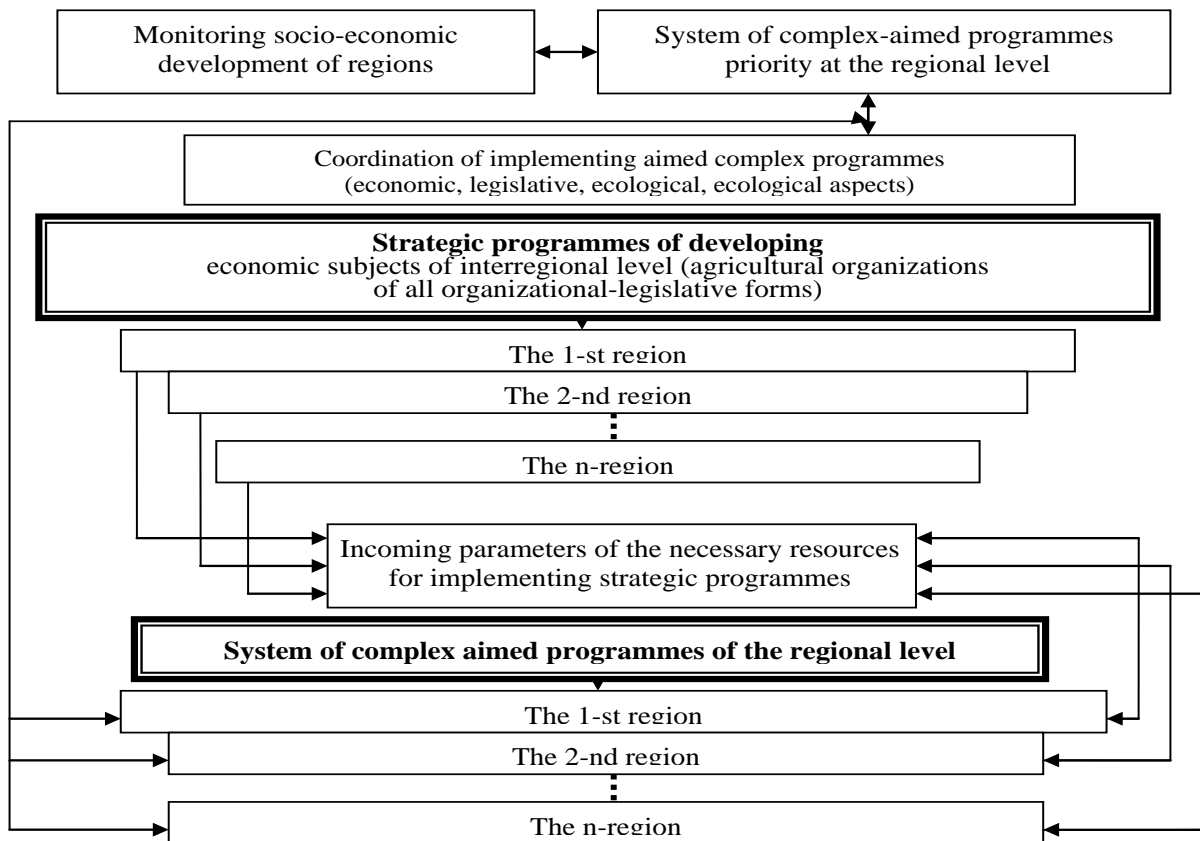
Monitoring socio-economic development of regions

System of complex-aimed programmes priority at the regional level

Coordination of implementing aimed complex programmes (economic, legislative, ecological, ecological aspects)

**Strategic programmes of developing** economic subjects of interregional level (agricultural organizations of all organizational-legislative forms)

The 1-st region

The 2-nd region

The n-region

Incoming parameters of the necessary resources for implementing strategic programmes

**System of complex aimed programmes of the regional level**

The 1-st region

The 2-nd region

The n-region